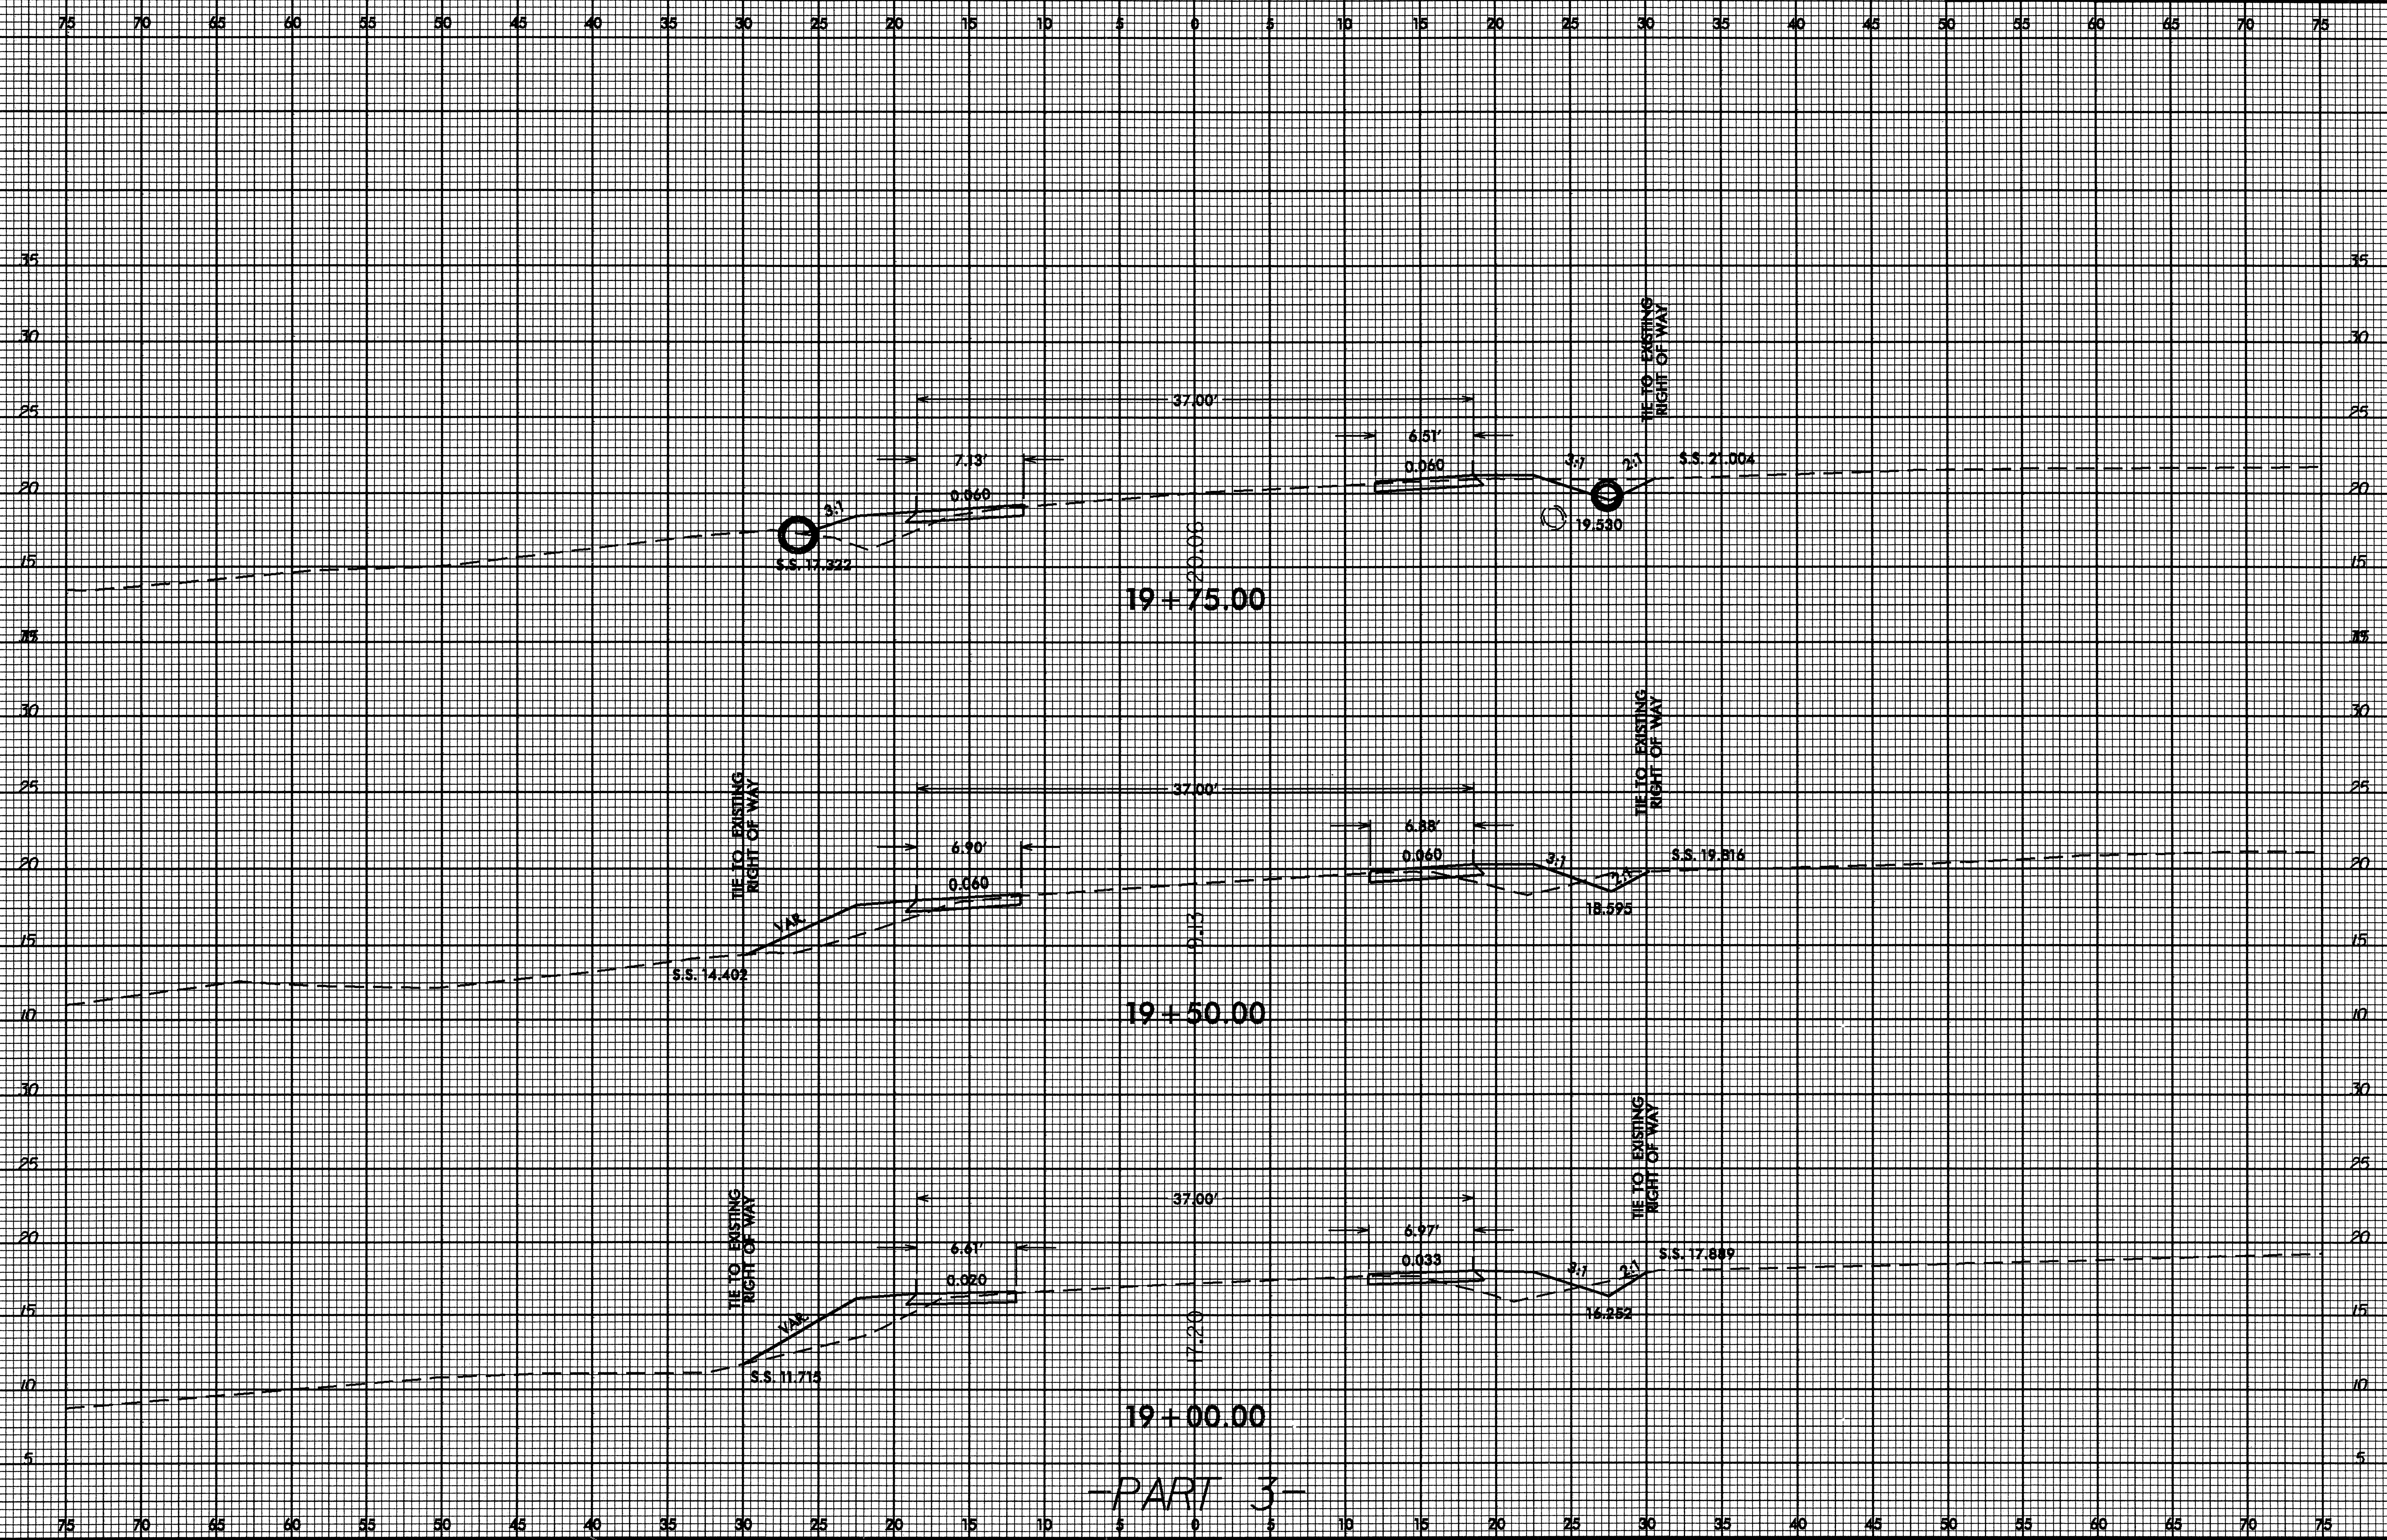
75 70 65 60 55 50 45 40 35 30 25 20 15 10 5 0 5 10 15 20 25 30 35 40 45 50 55 60 65 70 75

35
30
25
20
15

TIE TO EXISTING RIGHT OF WAY

37.00'
6.51'
7.13'
0.060
0.060
3:1
3:1
2:1
S.S. 21.004
19.530
S.S. 17.322
20.06

19+75.00

35
30
25
20
15
10

TIE TO EXISTING RIGHT OF WAY
TIE TO EXISTING RIGHT OF WAY

37.00'
6.88'
6.90'
0.060
0.060
3:1
2:1
S.S. 19.816
18.595
VAR.
S.S. 14.402
9.13

19+50.00

30
25
20
15
10
5

TIE TO EXISTING RIGHT OF WAY
TIE TO EXISTING RIGHT OF WAY

37.00'
6.97'
6.61'
0.033
0.020
3:1
2:1
S.S. 17.889
16.252
VAR.
S.S. 11.715
17.20

19+00.00

-PART 3-

75 70 65 60 55 50 45 40 35 30 25 20 15 10 5 0 5 10 15 20 25 30 35 40 45 50 55 60 65 70 75